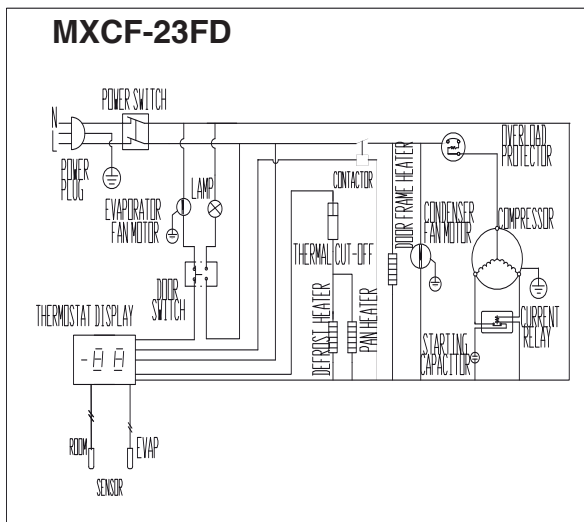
MXCF-23FD

POWER SWITCH

N
L

POWER PLUG

EVAPORATOR FAN MOTOR

LAMP

DOOR SWITCH

CONTACTOR

THERMAL CUT-OFF

DEFROST HEATER

PAN HEATER

DOOR FRAME HEATER

CONDENSER FAN MOTOR

OVERLOAD PROTECTOR

COMPRESSOR

STARTING CAPACITOR

CURRENT RELAY

THERMOSTAT DISPLAY

-88

ROOM

EVAP

SENSOR